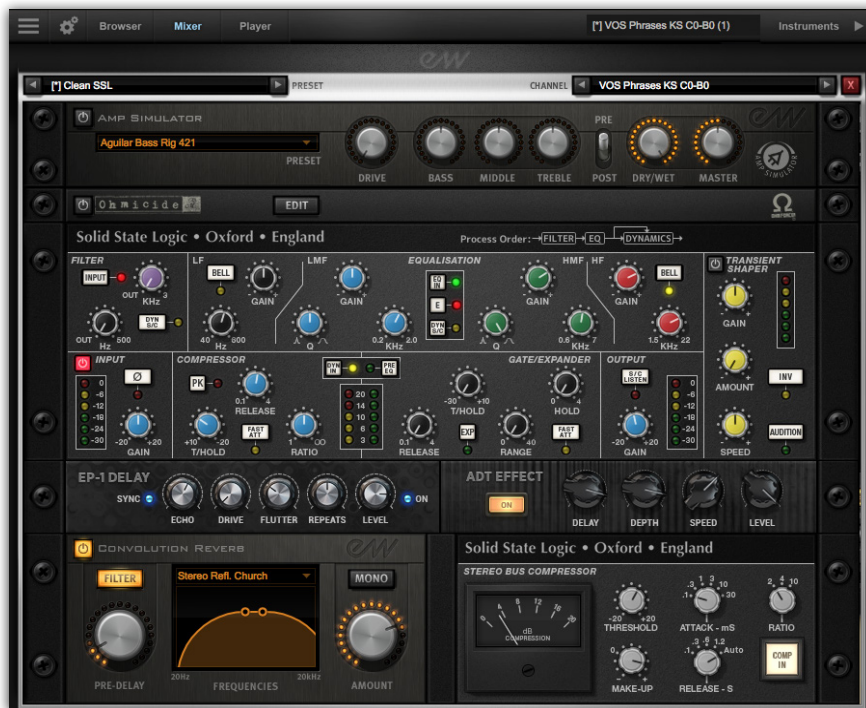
Browser Mixer Player [*] VOS Phrases KS C0-B0 (1) Instruments

[*] Clean SSL PRESET CHANNEL VOS Phrases KS C0-B0 X

AMP SIMULATOR
Aguilar Bass Rig 421
PRESET
DRIVE BASS MIDDLE TREBLE PRE POST DRY/WET MASTER

Ohmicide EDIT

Solid State Logic • Oxford • England
Process Order: FILTER EQ DYNAMICS

FILTER
INPUT
OUT KHz 3
DYN S/C
OUT Hz 500
LF
BELL
GAIN
40 Hz 600
LMF
GAIN
Q
0.2 KHz 2.0
EQUALISATION
EQ IN
E
DYN S/C
Q
HMF
GAIN
0.6 KHz 7
HF
BELL
GAIN
1.5 KHz 22
TRANSIENT SHAPER
GAIN
AMOUNT
INV
SPEED
AUDITION

INPUT
Ø
0 -6 -12 -18 -24 -30
GAIN
-20 +20
COMPRESSOR
PK
0.1 4
RELEASE
FAST ATT
+10 -20
T/HOLD
RATIO
1 ∞
DYN IN PRE EQ
20 14 10 6 3
GATE/EXPANDER
-30 +10
T/HOLD
0 4
HOLD
EXP
0.1 4
RELEASE
0 40
RANGE
FAST ATT
OUTPUT
S/C LISTEN
0 -6 -12 -18 -24 -30
GAIN
-20 +20

EP-1 DELAY
SYNC ON
ECHO DRIVE FLUTTER REPEATS LEVEL
ADT EFFECT
ON
DELAY DEPTH SPEED LEVEL

CONVOLUTION REVERB
FILTER
Stereo Refl. Church
MONO
PRE-DELAY
20Hz FREQUENCIES 20kHz
AMOUNT

Solid State Logic • Oxford • England
STEREO BUS COMPRESSOR
dB COMPRESSION
THRESHOLD -20 +20
ATTACK - mS .1 .3 1 3 10 30
RATIO 2 4 10
MAKE-UP 0 15
RELEASE - S .1 .3 .6 1.2 Auto
COMP IN